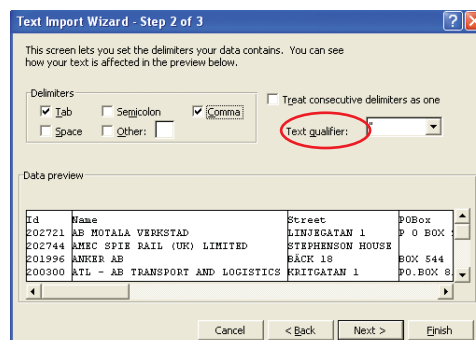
Text Import Wizard - Step 2 of 3

This screen lets you set the delimiters your data contains. You can see how your text is affected in the preview below.

Delimiters
Tab
Semicolon
Comma
Space
Other:

Treat consecutive delimiters as one

Text qualifier:

Data preview

| Id | Name | Street | POBox |
|---|---|---|---|
| 202721 | AB MOTALA VERKSTAD | LINJEGATAN 1 | P O BOX |
| 202744 | AMEC SPIE RAIL (UK) LIMITED | STEPHENSON HOUSE | |
| 201996 | ANKER AB | BÄCK 18 | BOX 544 |
| 200300 | ATL - AB TRANSPORT AND LOGISTICS | KRITGATAN 1 | PO.BOX 8 |

Cancel
< Back
Next >
Finish